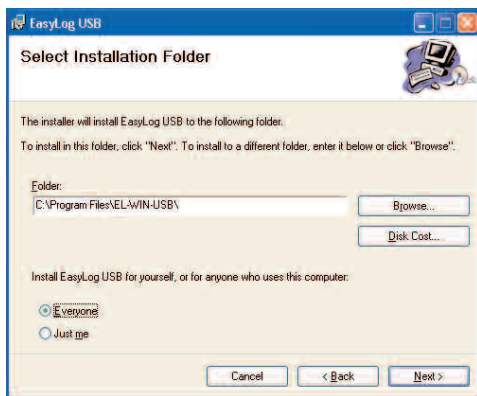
EasyLog USB

Select Installation Folder

The installer will install EasyLog USB to the following folder.

To install in this folder, click "Next". To install to a different folder, enter it below or click "Browse".

Folder:

C:\Program Files\EL-WIN-USB\

Browse...

Disk Cost...

Install EasyLog USB for yourself, or for anyone who uses this computer:

Everyone

Just me

Cancel

< Back

Next >